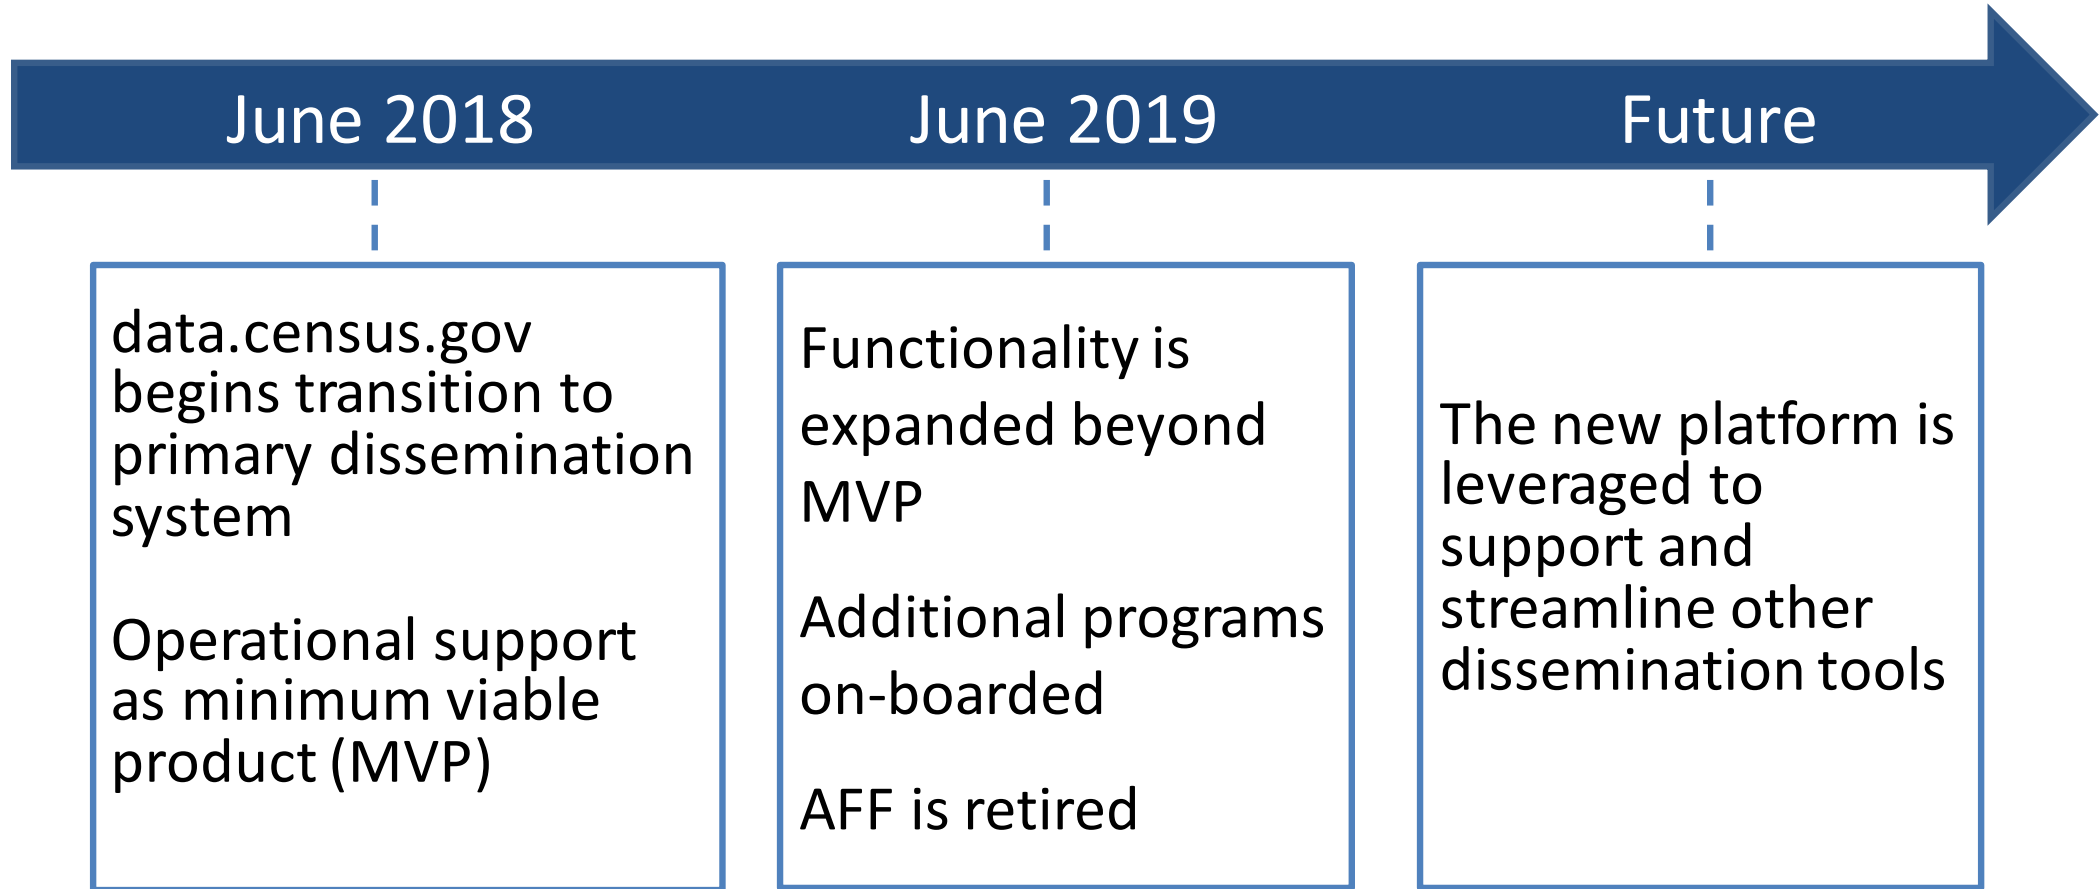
June 2018

June 2019

Future

data.census.gov begins transition to primary dissemination system

Operational support as minimum viable product (MVP)

Functionality is expanded beyond MVP

Additional programs on-boarded

AFF is retired

The new platform is leveraged to support and streamline other dissemination tools